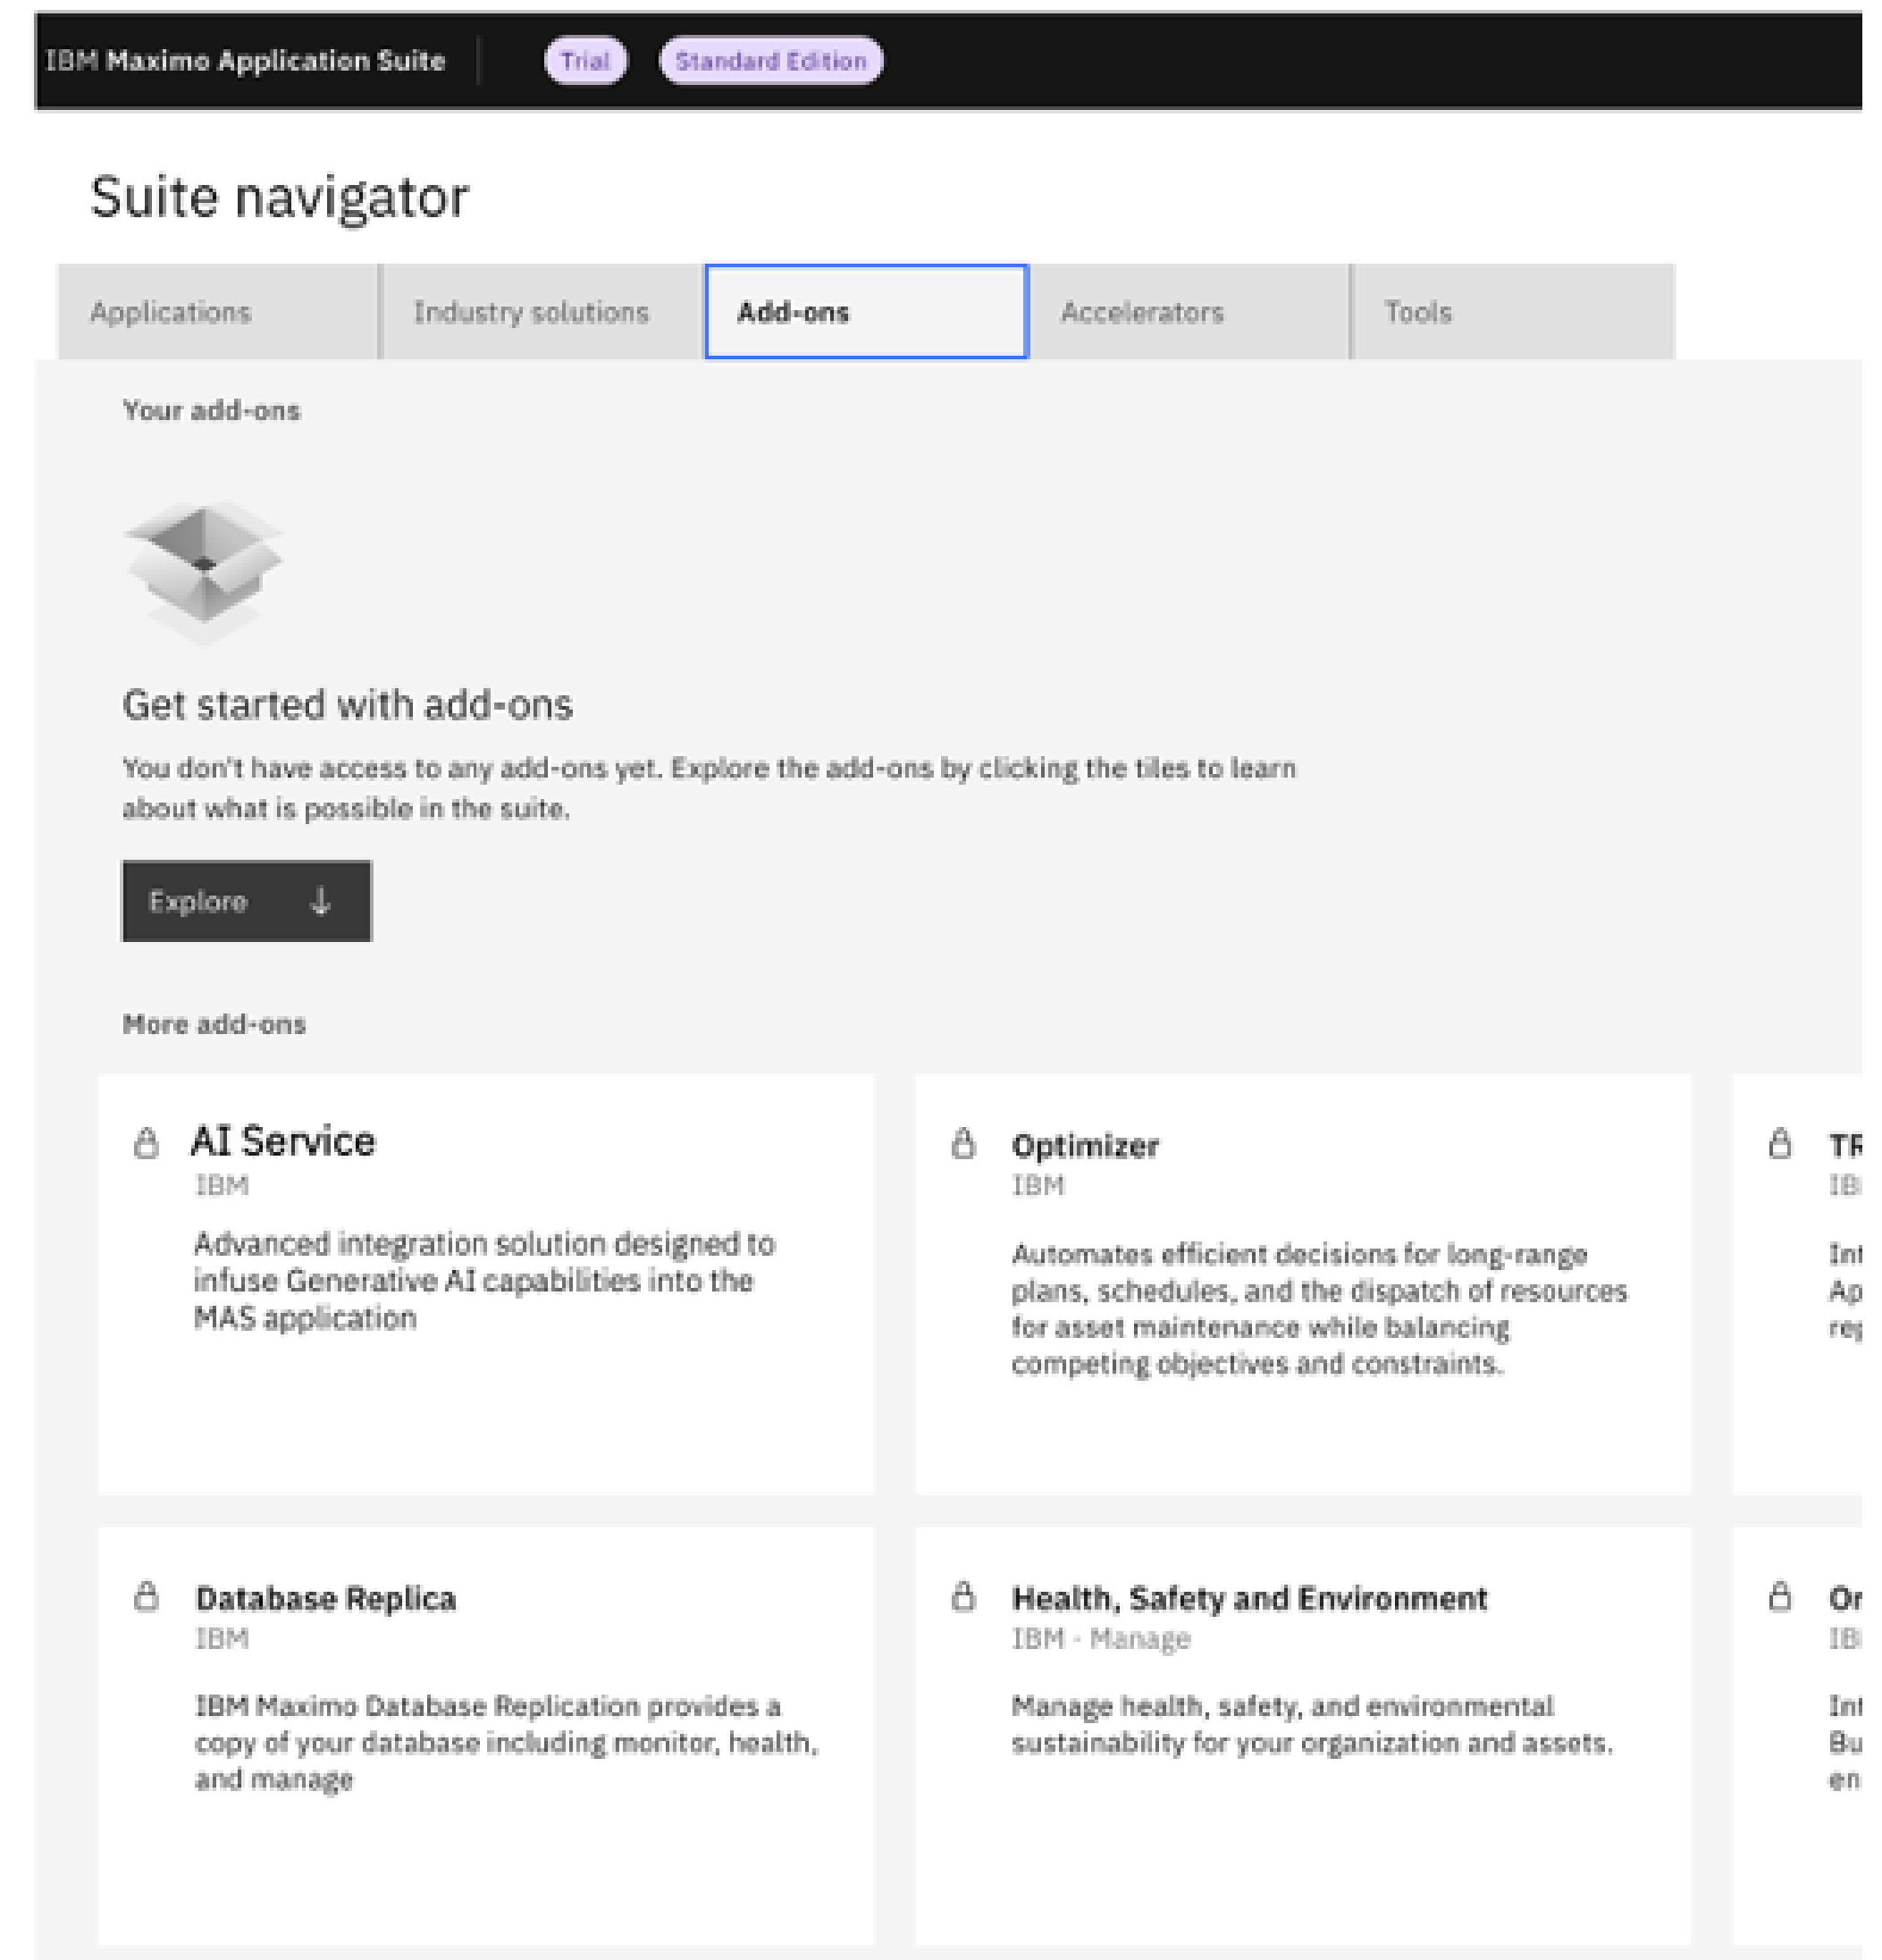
IBM Maximo Application Suite

Trial

Standard Edition

Suite navigator

Applications

Industry solutions

Add-ons

Accelerators

Tools

Your add-ons

Get started with add-ons

You don't have access to any add-ons yet. Explore the add-ons by clicking the tiles to learn about what is possible in the suite.

Explore ↓

More add-ons

AI Service
IBM
Advanced integration solution designed to infuse Generative AI capabilities into the MAS application

Optimizer
IBM
Automates efficient decisions for long-range plans, schedules, and the dispatch of resources for asset maintenance while balancing competing objectives and constraints.

TR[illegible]
IB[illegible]
Int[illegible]
Ap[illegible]
rej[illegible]

Database Replica
IBM
IBM Maximo Database Replication provides a copy of your database including monitor, health, and manage

Health, Safety and Environment
IBM - Manage
Manage health, safety, and environmental sustainability for your organization and assets.

Or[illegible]
IB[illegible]
Int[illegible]
Bu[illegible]
en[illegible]